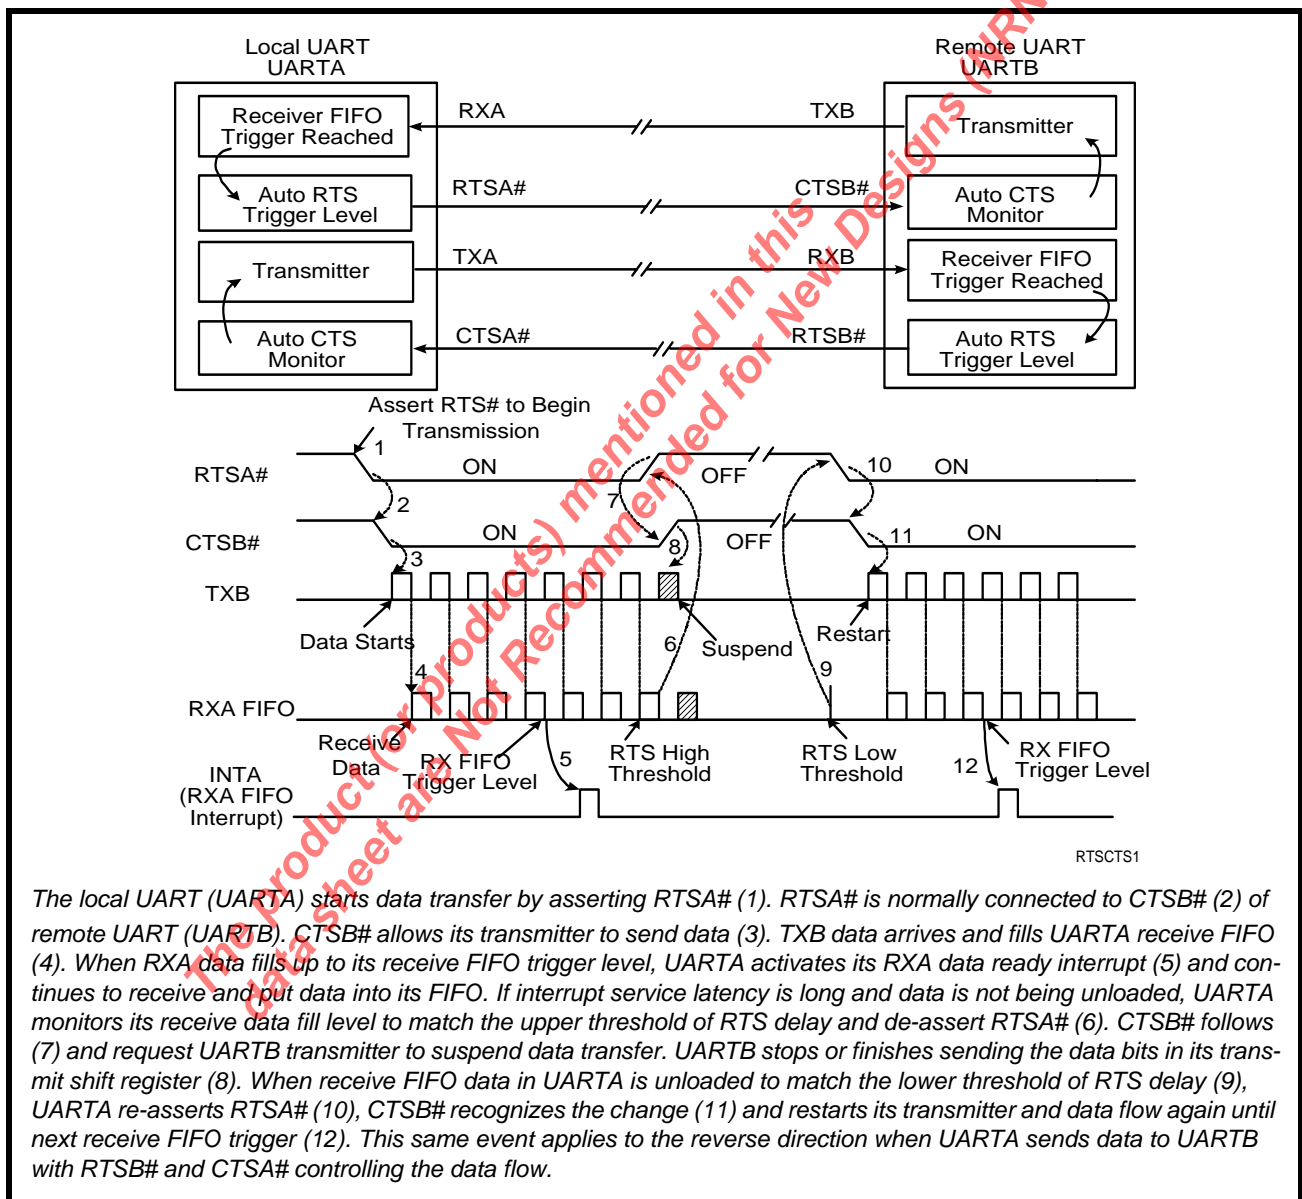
Local UART
UARTA

Remote UART
UARTB

Receiver FIFO Trigger Reached

RXA

TXB

Transmitter

Auto RTS Trigger Level

RTSA#

CTSB#

Auto CTS Monitor

Transmitter

TXA

RXB

Receiver FIFO Trigger Reached

Auto CTS Monitor

CTSA#

RTSB#

Auto RTS Trigger Level

Assert RTS# to Begin Transmission

RTSA#

1

ON

7

OFF

10

ON

2

CTSB#

ON

8

OFF

11

ON

3

TXB

Data Starts

6

Suspend

Restart

9

4

RXA FIFO

Receive Data

RX FIFO Trigger Level

5

RTS High Threshold

RTS Low Threshold

12

RX FIFO Trigger Level

INTA
(RXA FIFO
Interrupt)

RTSCTS1

The product(s) mentioned in this data sheet are Not Recommended for New Designs (NR

The local UART (UARTA) starts data transfer by asserting RTSA# (1). RTSA# is normally connected to CTSB# (2) of remote UART (UARTB). CTSB# allows its transmitter to send data (3). TXB data arrives and fills UARTA receive FIFO (4). When RXA data fills up to its receive FIFO trigger level, UARTA activates its RXA data ready interrupt (5) and continues to receive and put data into its FIFO. If interrupt service latency is long and data is not being unloaded, UARTA monitors its receive data fill level to match the upper threshold of RTS delay and de-assert RTSA# (6). CTSB# follows (7) and request UARTB transmitter to suspend data transfer. UARTB stops or finishes sending the data bits in its transmit shift register (8). When receive FIFO data in UARTA is unloaded to match the lower threshold of RTS delay (9), UARTA re-asserts RTSA# (10), CTSB# recognizes the change (11) and restarts its transmitter and data flow again until next receive FIFO trigger (12). This same event applies to the reverse direction when UARTA sends data to UARTB with RTSB# and CTSA# controlling the data flow.